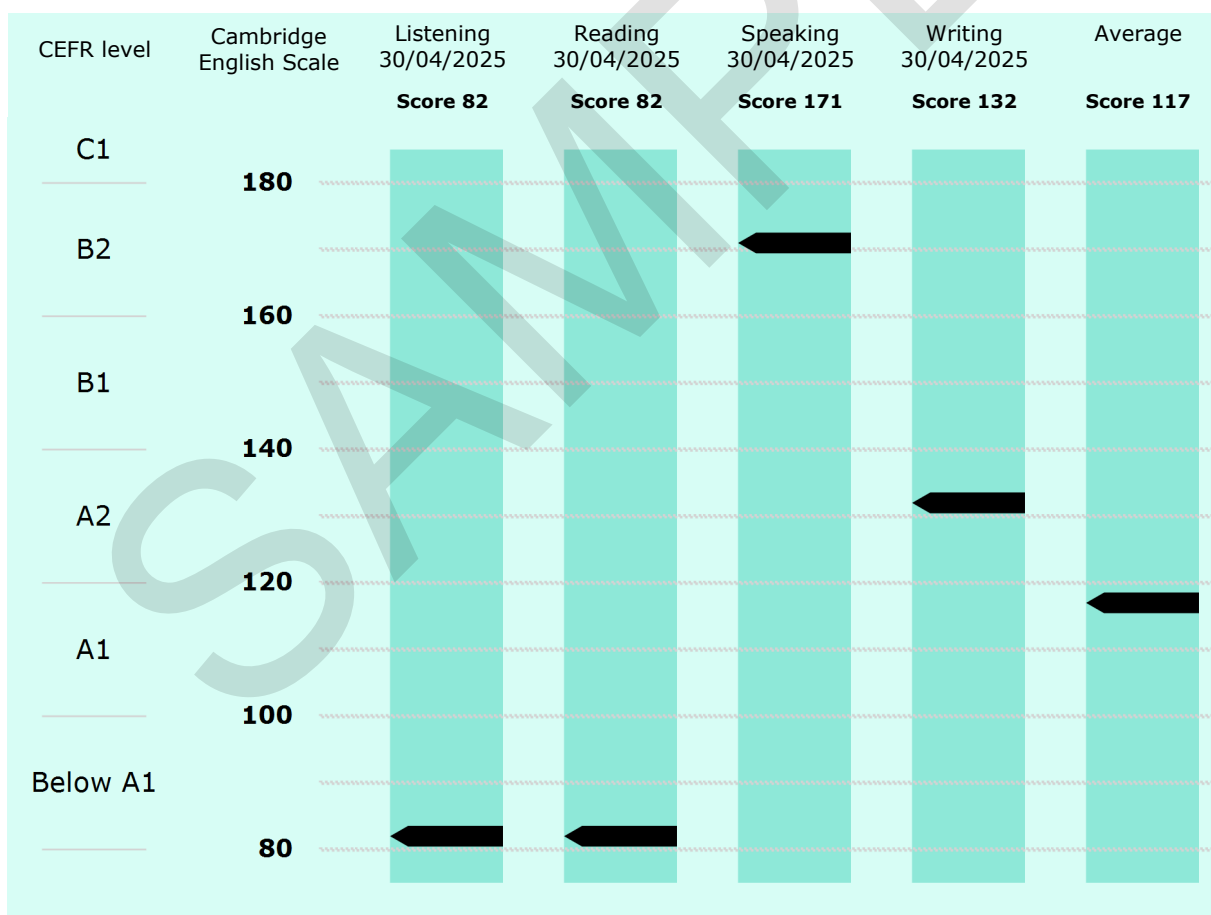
| CEFR level | Cambridge English Scale | Listening 30/04/2025 | Reading 30/04/2025 | Speaking 30/04/2025 | Writing 30/04/2025 | Average |
|---|---|---|---|---|---|---|
| | | **Score 82** | **Score 82** | **Score 171** | **Score 132** | **Score 117** |

C1

**180**

B2

**160**

B1

**140**

A2

**120**

A1

**100**

Below A1

**80**

SAMPLE